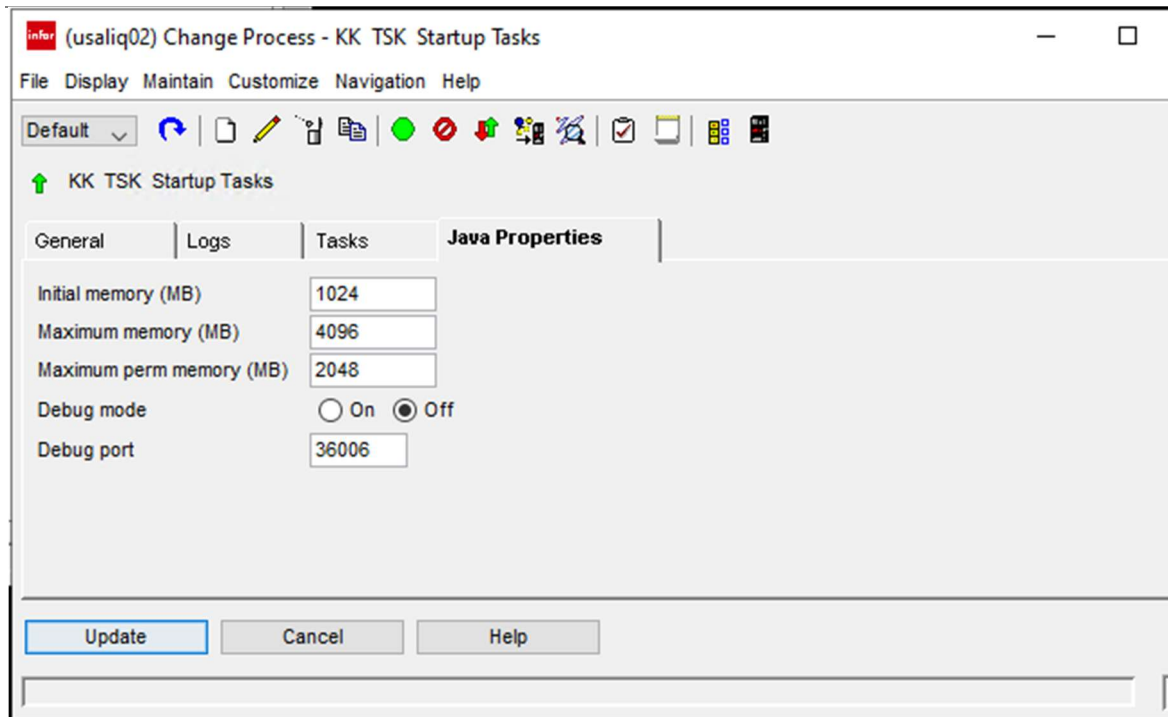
infor (usaliq02) Change Process - KK TSK Startup Tasks

File Display Maintain Customize Navigation Help

Default

KK TSK Startup Tasks

General
Logs
Tasks
Java Properties

Initial memory (MB) 1024
Maximum memory (MB) 4096
Maximum perm memory (MB) 2048
Debug mode On Off
Debug port 36006

Update
Cancel
Help